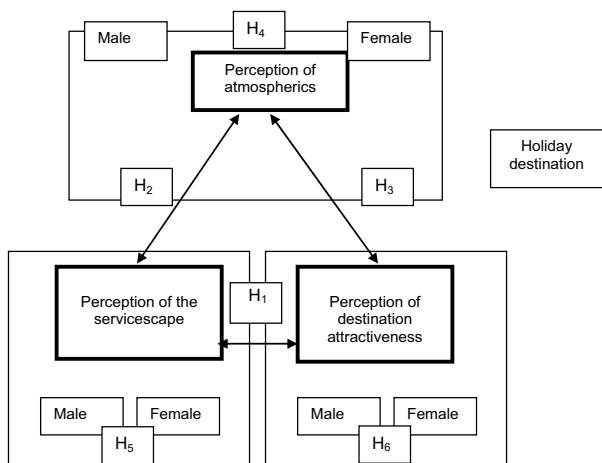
Male

$H_4$

Female

Perception of atmospherics

Holiday destination

$H_2$

$H_3$

Perception of the servicescape

$H_1$

Perception of destination attractiveness

Male

Female

$H_5$

Male

Female

$H_6$